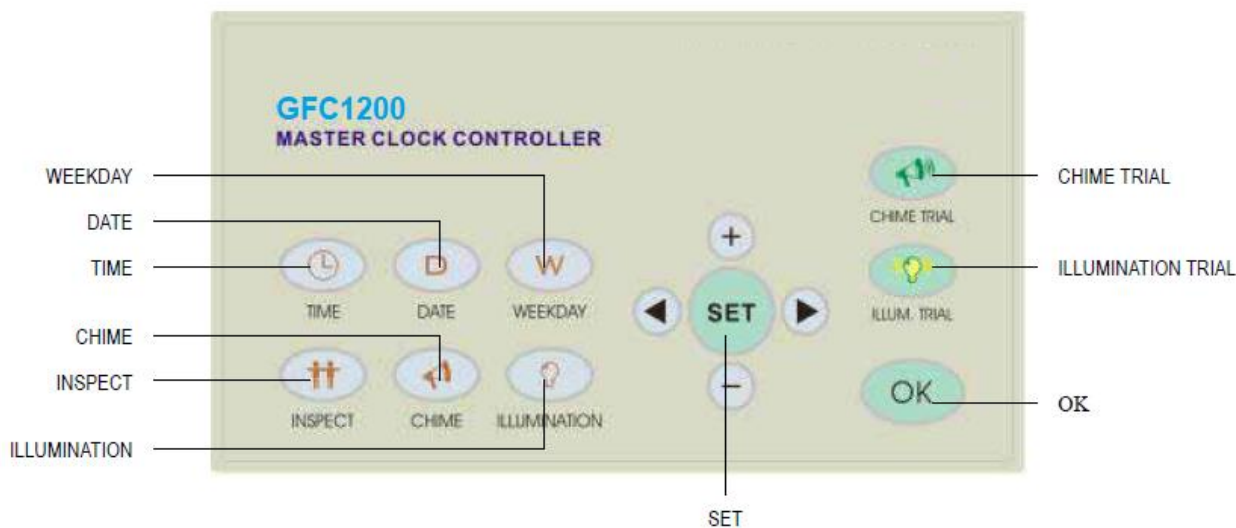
GFC1200
MASTER CLOCK CONTROLLER

WEEKDAY
DATE
TIME
CHIME
INSPECT
ILLUMINATION

D
W
TIME
DATE
WEEKDAY
INSPECT
CHIME
ILLUMINATION

+
SET
−

CHIME TRIAL
ILLUM. TRIAL
OK

CHIME TRIAL
ILLUMINATION TRIAL
OK

SET